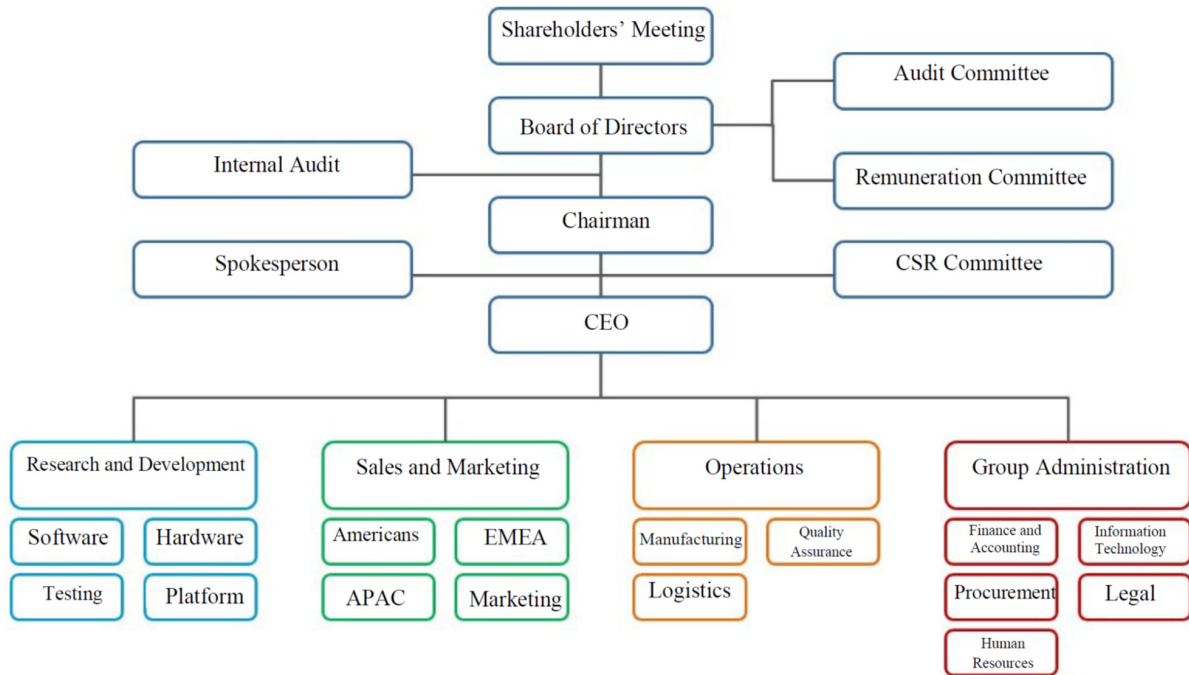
Shareholders' Meeting

Audit Committee

Board of Directors

Internal Audit

Remuneration Committee

Chairman

Spokesperson

CSR Committee

CEO

Research and Development

Software

Hardware

Testing

Platform

Sales and Marketing

Americans

EMEA

APAC

Marketing

Operations

Manufacturing

Quality Assurance

Logistics

Group Administration

Finance and Accounting

Information Technology

Procurement

Legal

Human Resources